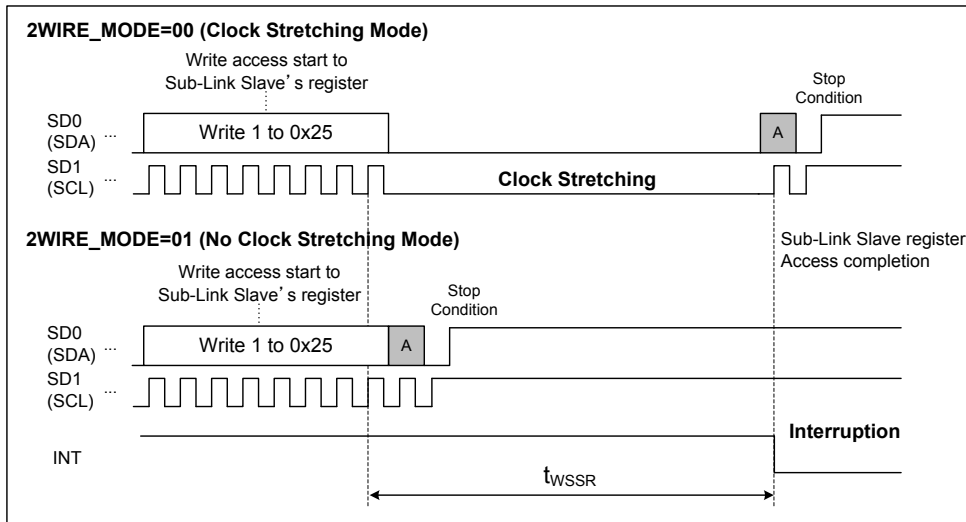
2WIRE_MODE=00 (Clock Stretching Mode)

Write access start to Sub-Link Slave's register

Stop Condition

SD0 (SDA) ...

Write 1 to 0x25

A

SD1 (SCL) ...

Clock Stretching

2WIRE_MODE=01 (No Clock Stretching Mode)

Sub-Link Slave register Access completion

Write access start to Sub-Link Slave's register

Stop Condition

SD0 (SDA) ...

Write 1 to 0x25

A

SD1 (SCL) ...

Interruption

INT

$t_{WSSR}$